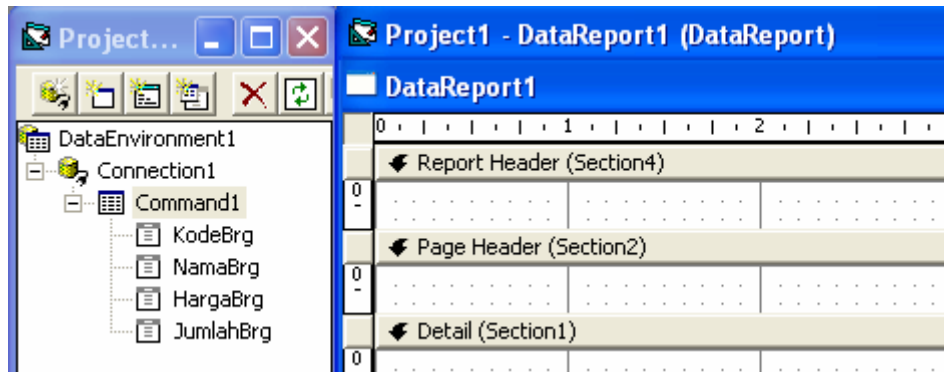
Project...

DataEnvironment1
Connection1
Command1
KodeBrg
NamaBrg
HargaBrg
JumlahBrg

Project1 - DataReport1 (DataReport)

DataReport1

0 1 2

Report Header (Section4)

0

Page Header (Section2)

0

Detail (Section1)

0